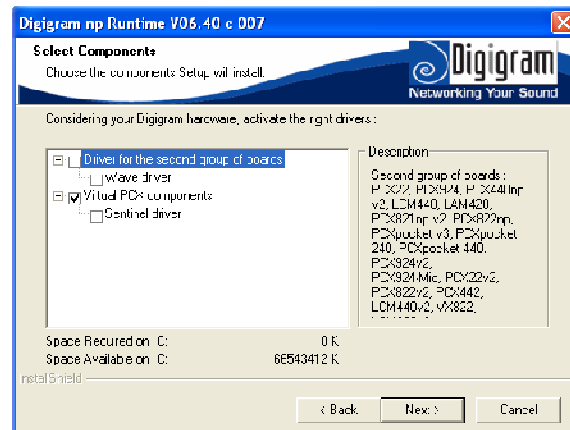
Digigram np Runtime V06.40 c 007

Select Components
Choose the components Setup will install.

Digigram
Networking Your Sound

Considering your Digigram hardware, activate the right drivers :

Driver for the second group of boards
Wave driver
Virtual PCX components
Sentinel driver

Description
Second group of boards : PCX22, PCX924, PCX441np v2, LCM440, LAM420, PCX821np v2, PCX822np, PCXpocket v3, PCXpocket 240, PCXpocket 440, PCX924v2, PCX924-Mic, PCX22v2, PCX822v2, PCX442, LCM440v2, VX822,

Space Required on C: 0 K
Space Available on C: 66543412 K

InstallShield

< Back
Next >
Cancel